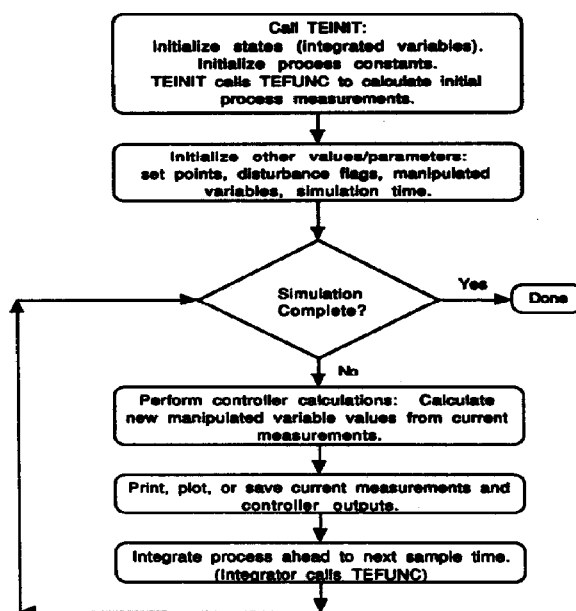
Call TEINIT:
Initialize states (integrated variables).
Initialize process constants.
TEINIT calls TEFUNC to calculate initial process measurements.

Initialize other values/parameters:
set points, disturbance flags, manipulated variables, simulation time.

Simulation Complete?

Yes

Done

No

Perform controller calculations: Calculate new manipulated variable values from current measurements.

Print, plot, or save current measurements and controller outputs.

Integrate process ahead to next sample time.
(Integrator calls TEFUNC)